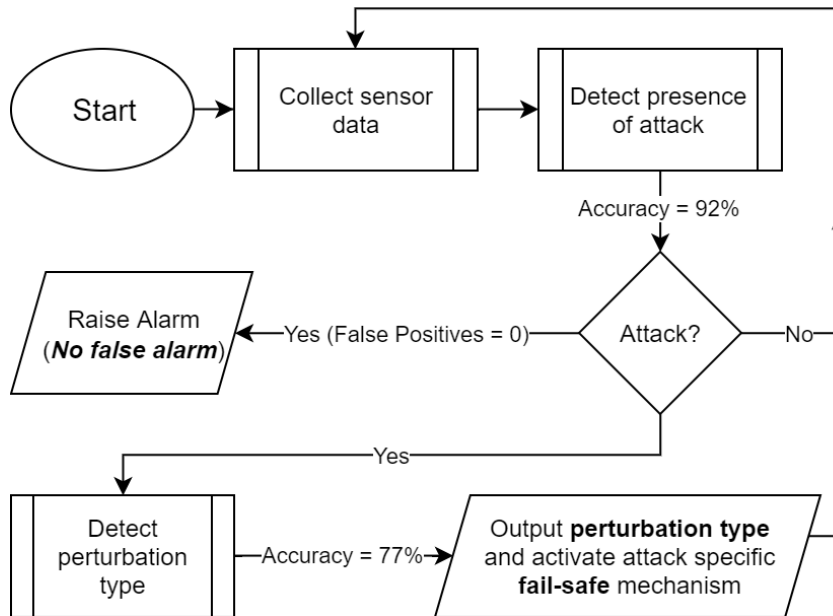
Start

Collect sensor data

Detect presence of attack

Accuracy = 92%

Attack?

Raise Alarm (**No false alarm**)

Yes (False Positives = 0)

No

Yes

Detect perturbation type

Accuracy = 77%

Output **perturbation type** and activate attack specific **fail-safe** mechanism